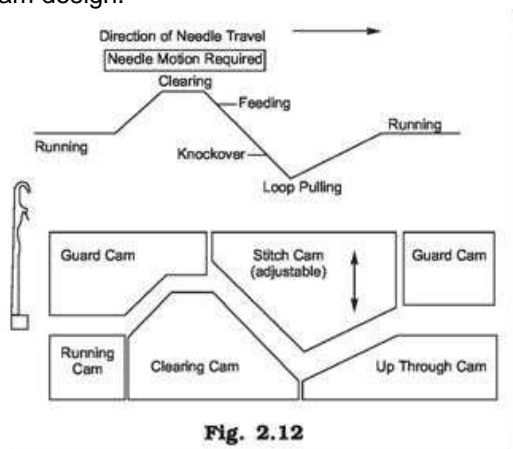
cam design.

Direction of Needle Travel

Needle Motion Required

Clearing

Feeding

Running

Running

Knockover

Loop Pulling

Guard Cam

Stitch Cam (adjustable)

Guard Cam

Running Cam

Clearing Cam

Up Through Cam

Fig. 2.12